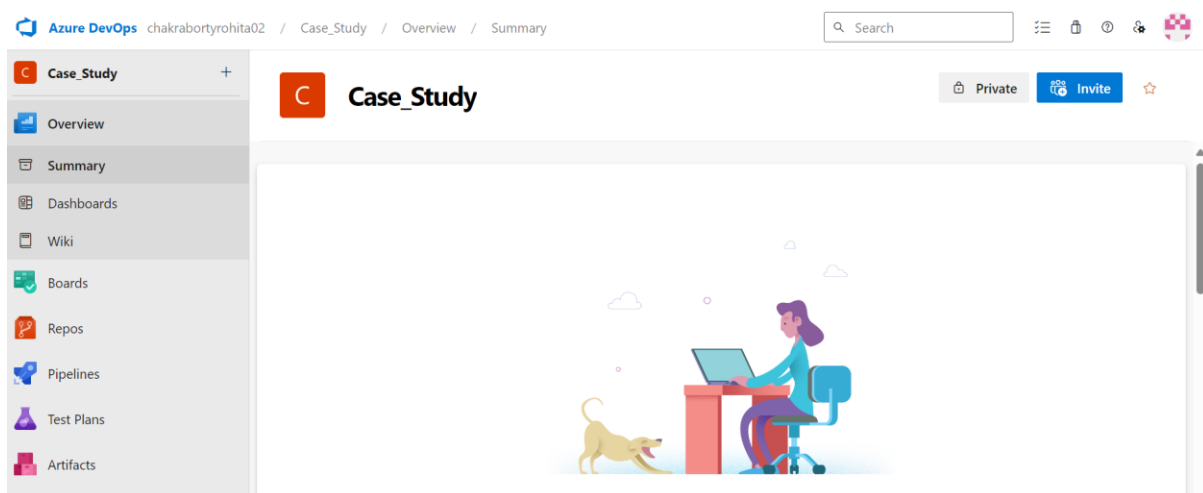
Azure DevOps chakrabortyrohita02 / Case_Study / Overview / Summary

Search

C Case_Study +

Overview

Summary

Dashboards

Wiki

Boards

Repos

Pipelines

Test Plans

Artifacts

C Case_Study

Private Invite